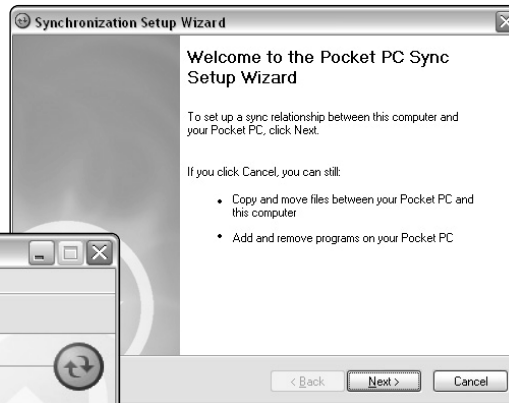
Synchronization Setup Wizard

Welcome to the Pocket PC Sync Setup Wizard

To set up a sync relationship between this computer and your Pocket PC, click Next.

If you click Cancel, you can still:

• Copy and move files between your Pocket PC and this computer

• Add and remove programs on your Pocket PC

< Back Next > Cancel